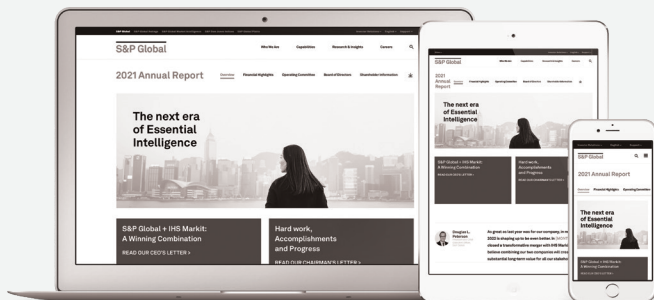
S&P Global

Who We Are Capabilities Research & Insights Careers

2021 Annual Report

Overview Financial Highlights Operating Committee Board of Directors Shareholder Information

The next era of Essential Intelligence

S&P Global + IHS Markit: A Winning Combination

READ OUR CEO'S LETTER >

Hard work, Accomplishments and Progress

READ OUR CHAIRMAN'S LETTER >

S&P Global

2021 Annual Report

The next era of Essential Intelligence

S&P Global + IHS Markit: A Winning Combination

Hard work, Accomplishments and Progress

Douglas L. Peterson

As great as last year was for our company, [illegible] 2022 is shaping up to be even better. In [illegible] closed a transformative merger with IHS Markit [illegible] believe combining our two companies will cre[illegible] substantial long-term value for all our stakeh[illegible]

2021 Annual Report

Overview Financial Highlights Operating Committee

The next era of Essential Intelligence

S&P Global + IHS Markit: A Winning Combination